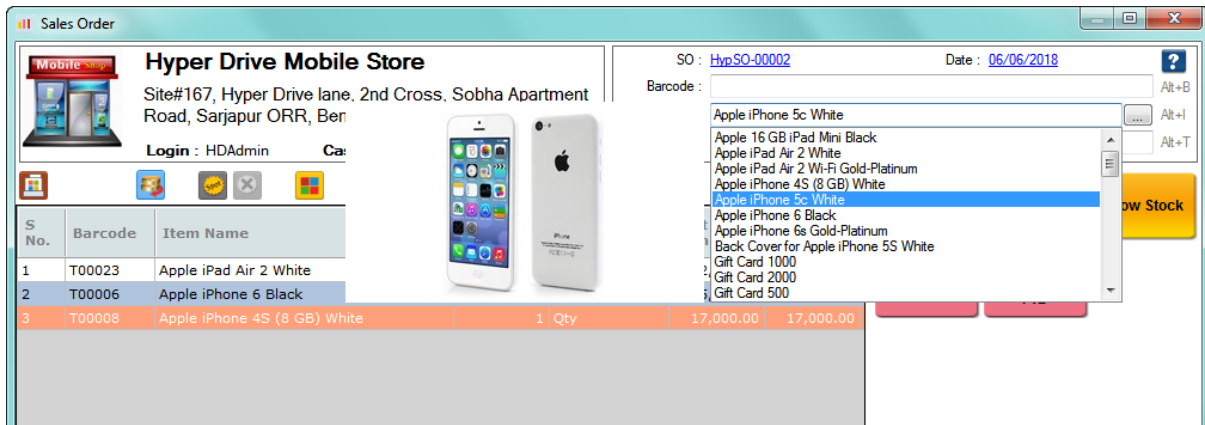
Sales Order

Mobile Shop

Hyper Drive Mobile Store

Site#167, Hyper Drive lane, 2nd Cross, Sobha Apartment Road, Sarjapur ORR, Ben

Login : HDAdmin Ca

SO : HypSO-00002

Date : 06/06/2018

?

Barcode :

Alt+B

Apple iPhone 5c White

...

Alt+I

Alt+T

Apple 16 GB iPad Mini Black
Apple iPad Air 2 White
Apple iPad Air 2 Wi-Fi Gold-Platinum
Apple iPhone 4S (8 GB) White
Apple iPhone 5c White
Apple iPhone 6 Black
Apple iPhone 6s Gold-Platinum
Back Cover for Apple iPhone 5S White
Gift Card 1000
Gift Card 2000
Gift Card 500

w Stock

| S No. | Barcode | Item Name | | | | |
|---|---|---|---|---|---|---|
| 1 | T00023 | Apple iPad Air 2 White | | | | |
| 2 | T00006 | Apple iPhone 6 Black | | | | |
| 3 | T00008 | Apple iPhone 4S (8 GB) White | 1 | Qty | 17,000.00 | 17,000.00 |